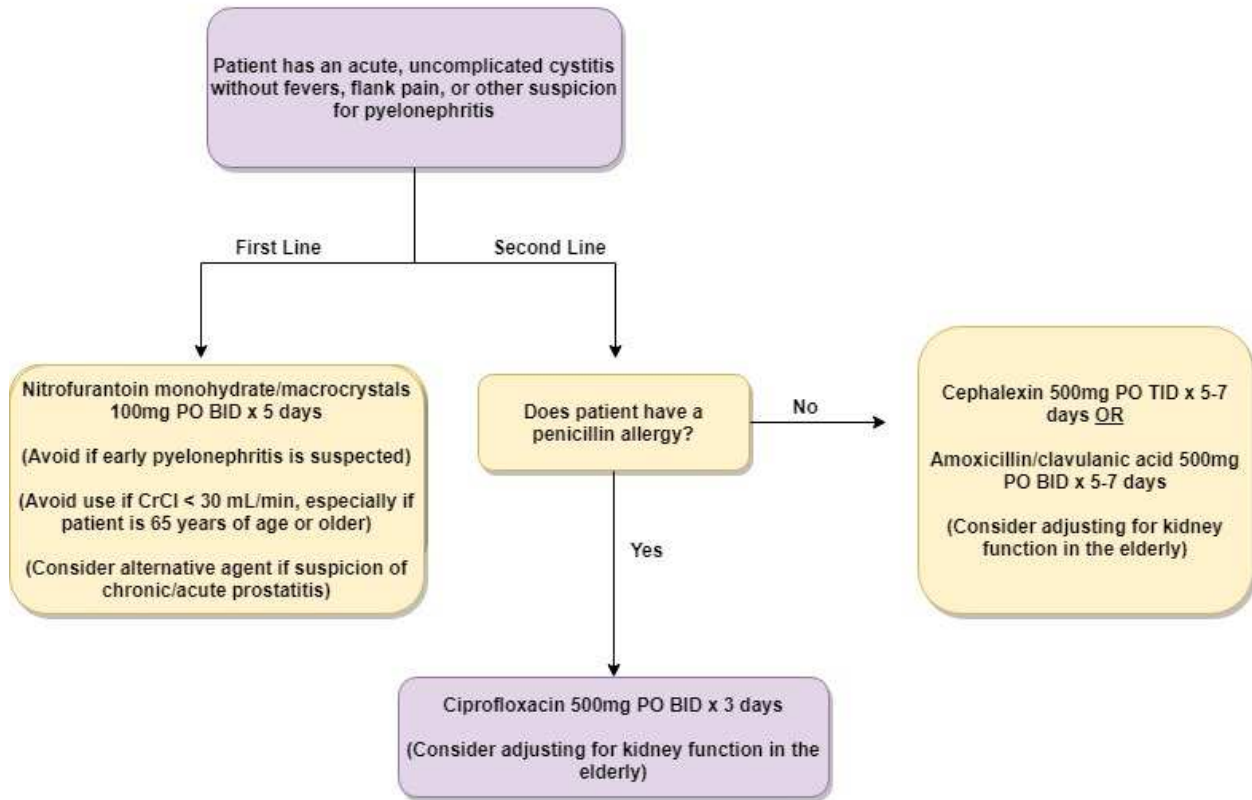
Patient has an acute, uncomplicated cystitis without fevers, flank pain, or other suspicion for pyelonephritis

First Line

Second Line

Nitrofurantoin monohydrate/macrocrystals 100mg PO BID x 5 days

(Avoid if early pyelonephritis is suspected)

(Avoid use if CrCl < 30 mL/min, especially if patient is 65 years of age or older)

(Consider alternative agent if suspicion of chronic/acute prostatitis)

Does patient have a penicillin allergy?

No

Cephalexin 500mg PO TID x 5-7 days OR

Amoxicillin/clavulanic acid 500mg PO BID x 5-7 days

(Consider adjusting for kidney function in the elderly)

Yes

Ciprofloxacin 500mg PO BID x 3 days

(Consider adjusting for kidney function in the elderly)